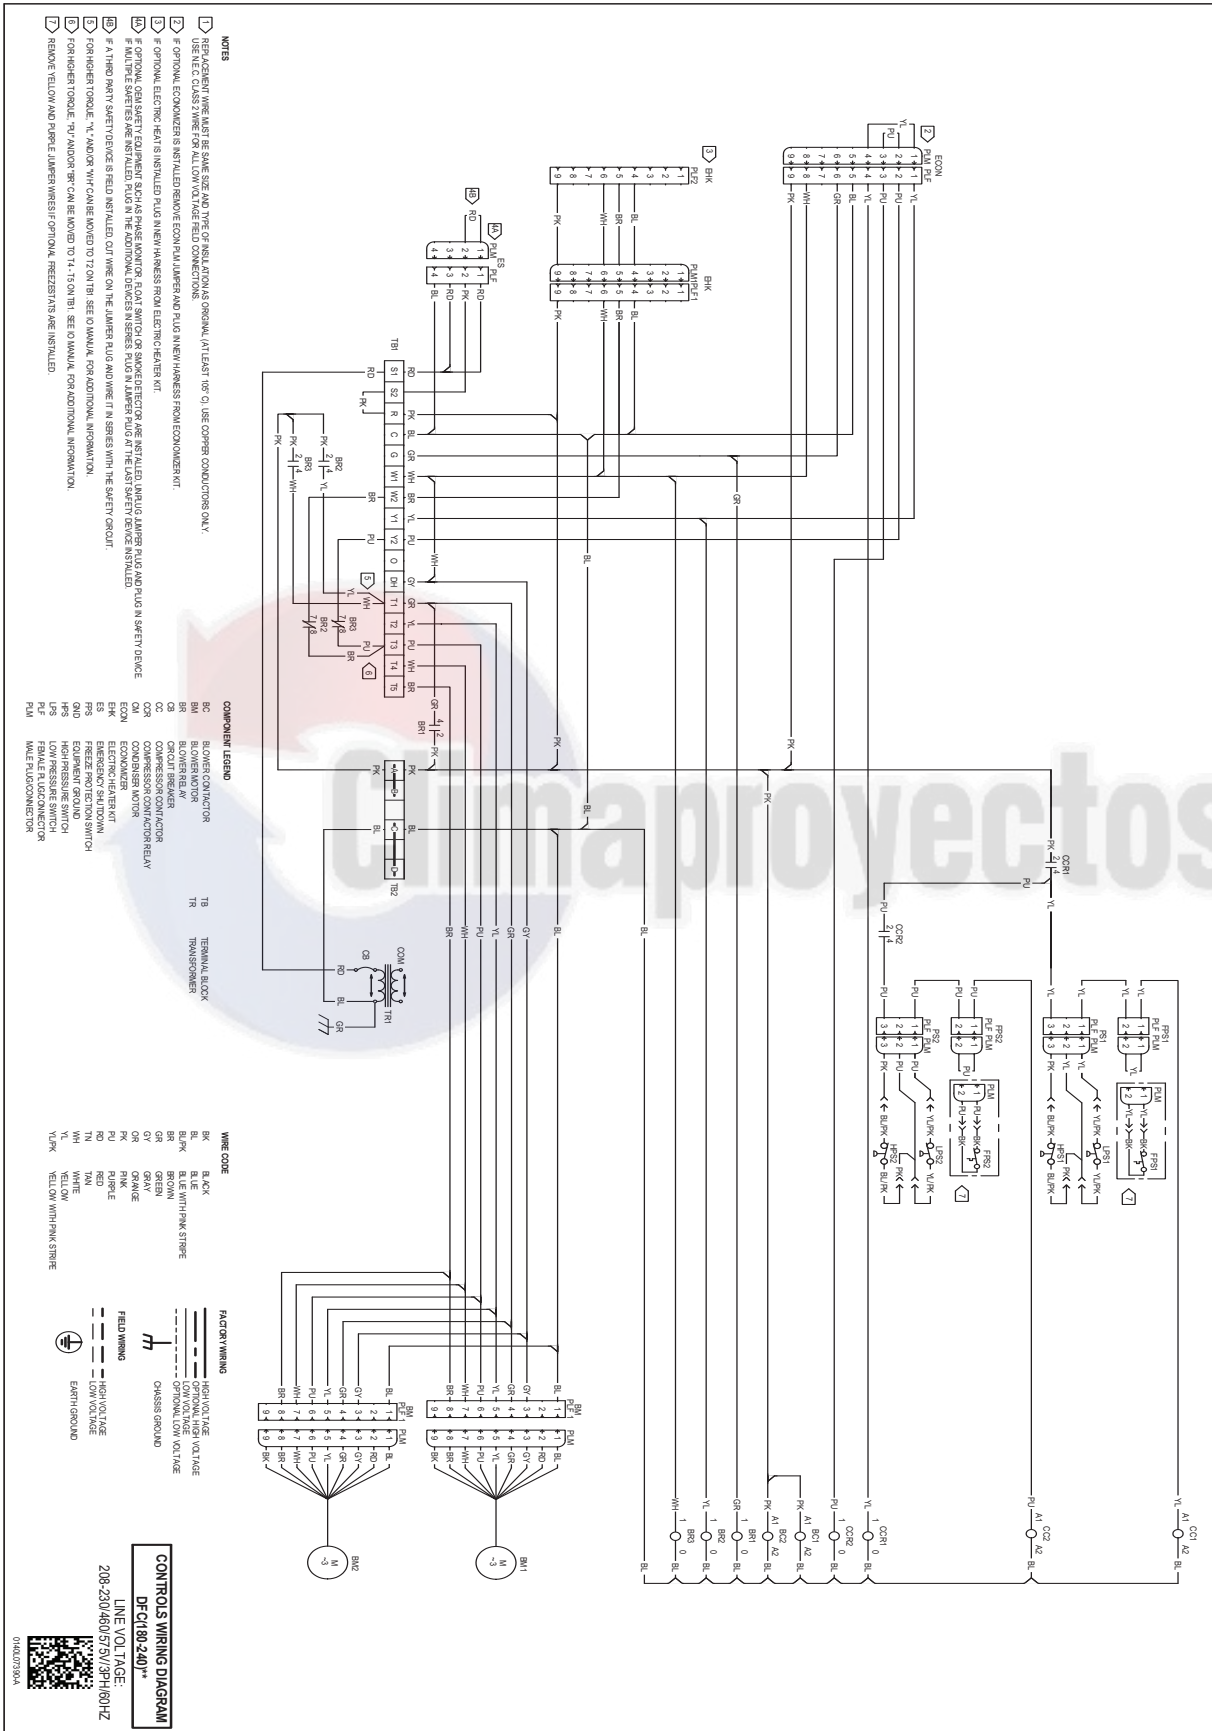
NOTES

1. REPLACEMENT WIRE MUST BE SAME SIZE AND TYPE OF INSULATION AS ORIGINAL (AT LEAST 105°C). USE COPPER CONDUCTORS ONLY. USE N.E.C. CLASS 2 WIRE FOR ALL LOW VOLTAGE FIELD CONNECTIONS.

2. IF OPTIONAL ECONOMIZER IS INSTALLED REMOVE ECON PLM JUMPER AND PLUG IN NEW HARNESS FROM ECONOMIZER KIT.

3. IF OPTIONAL ELECTRIC HEAT IS INSTALLED PLUG IN NEW HARNESS FROM ELECTRIC HEATER KIT.

4A. IF OPTIONAL OEM SAFETY EQUIPMENT SUCH AS PHASE MONITOR, FLOAT SWITCH OR SMOKE DETECTOR ARE INSTALLED, UNPLUG JUMPER PLUG AND PLUG IN SAFETY DEVICE. IF MULTIPLE SAFETIES ARE INSTALLED, PLUG IN THE ADDITIONAL DEVICES IN SERIES, PLUG IN JUMPER PLUG AT THE LAST SAFETY DEVICE INSTALLED.

4B. IF A THIRD PARTY SAFETY DEVICE IS FIELD INSTALLED, CUT WIRE ON THE JUMPER PLUG AND WIRE IT IN SERIES WITH THE SAFETY CIRCUIT.

5. FOR HIGHER TORQUE, "YL" AND/OR "WH" CAN BE MOVED TO T2 ON TBI. SEE IO MANUAL FOR ADDITIONAL INFORMATION.

6. FOR HIGHER TORQUE, "PU" AND/OR "BR" CAN BE MOVED TO T4 - T5 ON TBI. SEE IO MANUAL FOR ADDITIONAL INFORMATION.

7. REMOVE YELLOW AND PURPLE JUMPER WIRES IF OPTIONAL FREEZESTATS ARE INSTALLED.

COMPONENT LEGEND

| | | | |
|---|---|---|---|
| BC | BLOWER CONTACTOR | TB | TERMINAL BLOCK |
| BM | BLOWER MOTOR | TR | TRANSFORMER |
| BR | BLOWER RELAY | | |
| CB | CIRCUIT BREAKER | | |
| CC | COMPRESSOR CONTACTOR | | |
| CCR | COMPRESSOR CONTACTOR RELAY | | |
| CM | CONDENSER MOTOR | | |
| ECON | ECONOMIZER | | |
| EHK | ELECTRIC HEATER KIT | | |
| ES | EMERGENCY SHUTDOWN | | |
| FPS | FREEZE PROTECTION SWITCH | | |
| GND | EQUIPMENT GROUND | | |
| HPS | HIGH PRESSURE SWITCH | | |
| LPS | LOW PRESSURE SWITCH | | |
| PLF | FEMALE PLUG/CONNECTOR | | |
| PLM | MALE PLUG/CONNECTOR | | |

WIRE CODE

| | |
|---|---|
| BK | BLACK |
| BL | BLUE |
| BL/PK | BLUE WITH PINK STRIPE |
| BR | BROWN |
| GR | GREEN |
| GY | GRAY |
| OR | ORANGE |
| PK | PINK |
| PU | PURPLE |
| RD | RED |
| TN | TAN |
| WH | WHITE |
| YL | YELLOW |
| YL/PK | YELLOW WITH PINK STRIPE |

FACTORY WIRING
HIGH VOLTAGE
OPTIONAL HIGH VOLTAGE
LOW VOLTAGE
OPTIONAL LOW VOLTAGE
CHASSIS GROUND

FIELD WIRING
HIGH VOLTAGE
LOW VOLTAGE
EARTH GROUND

ECON PLM PLF EHK PLF2 EHK PLM/PLF1 ES PLM PLF TB1 S1 S2 R C G W1 W2 Y1 Y2 O DH T1 T2 T3 T4 T5 BR1 BR2 BR3 TB2 CCR1 CCR2 COM CB TR1 FPS1 PLF PLM PS1 PLF PLM LPS1 HPS1 FPS2 PS2 LPS2 HPS2 BM PLF PLM BM1 BM2 CC1 CC2 BC1 BC2 A1 A2

Climaproyectos

CONTROLS WIRING DIAGRAM
DFC(180-240)**
LINE VOLTAGE:
208-230/460/575V/3PH/60HZ

0140L07930-A